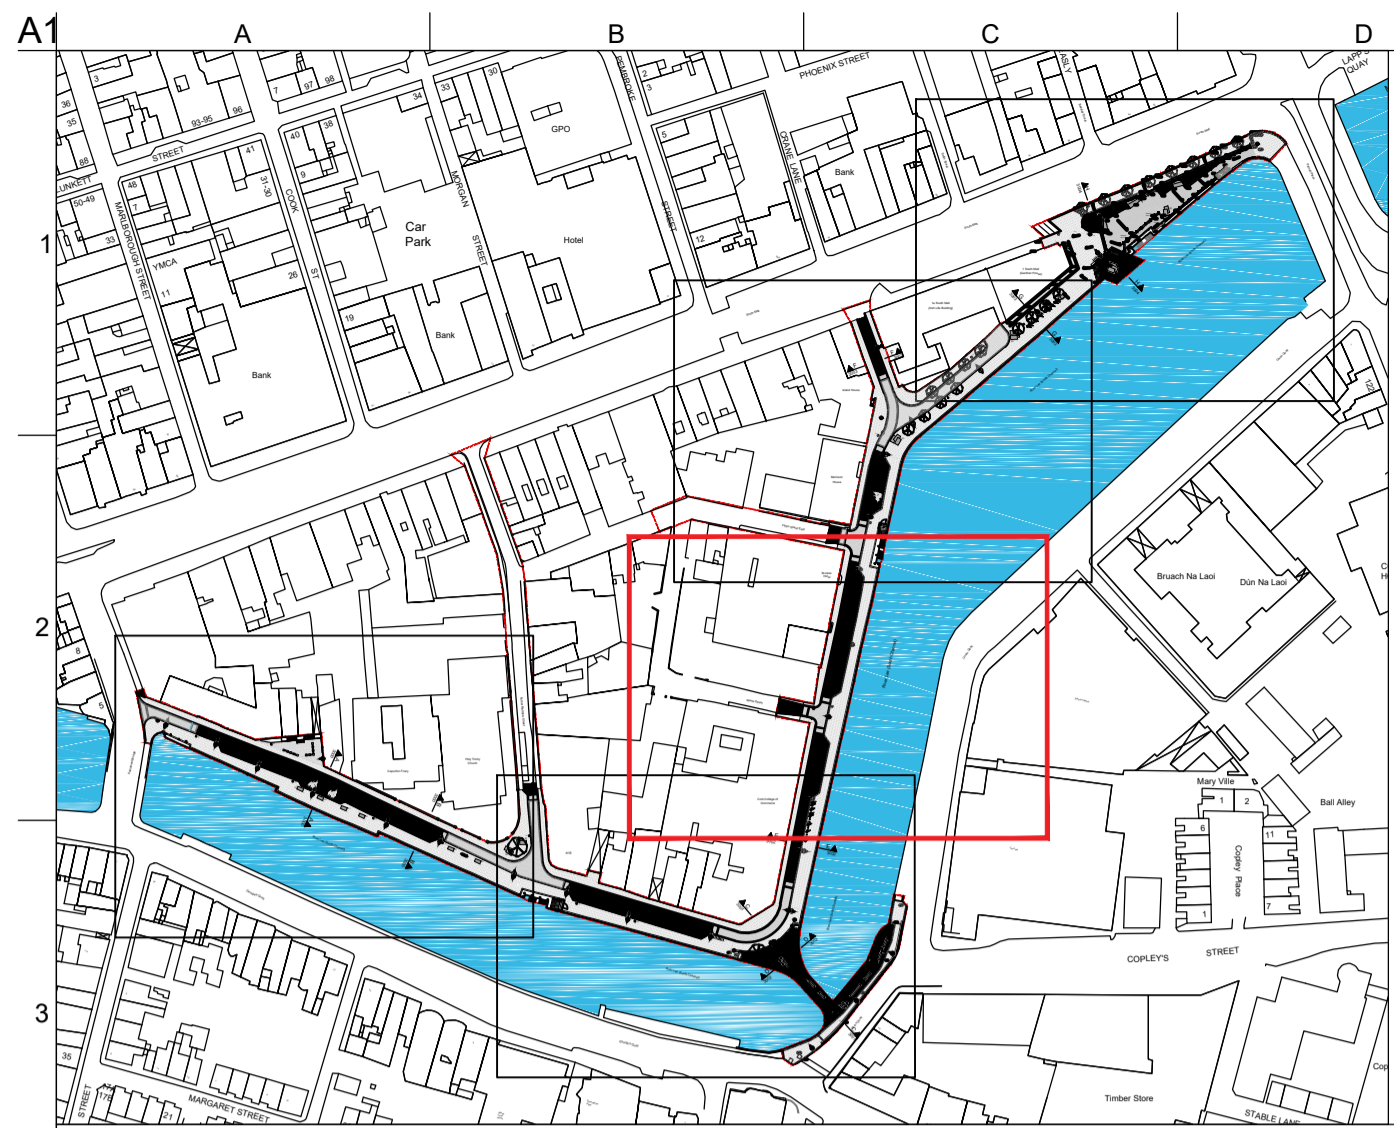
A1
A
B
C
D
1
2
3
PHOENIX STREET
LAPP'S QUAY
STREET
UNKETT
MARLBOROUGH STREET
YMCA
COOK ST
MORGAN STREET
PEMBROKE STREET
CRANE LANE
GPO
Car Park
Hotel
Bank
Bank
Bank
Bruach Na Laoi
Dún Na Laoi
Mary Ville
Ball Alley
Copley Place
COPLEY'S STREET
Timber Store
STABLE LANE
MARGARET STREET
STREET
3
36
35
88
50-49
33
48
7
11
97
98
96
93-95
41
31-30
26
40
38
9
19
33
34
30
2
3
5
12
8
5
1
2
6
11
1
7
35
21